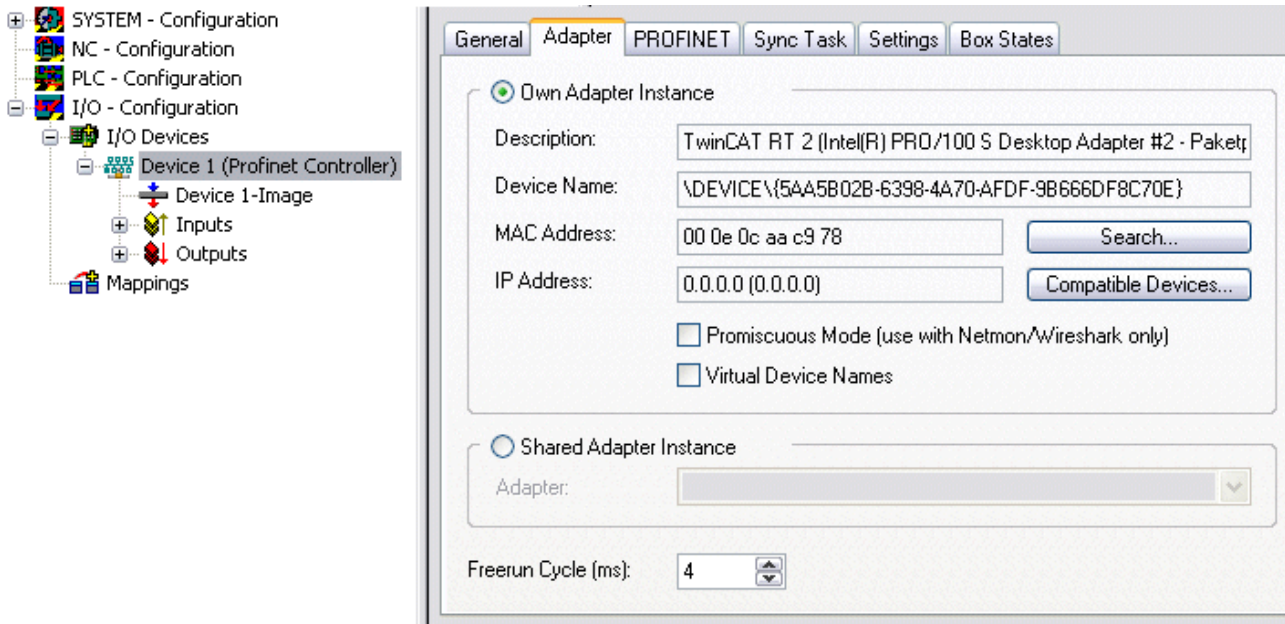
SYSTEM - Configuration
NC - Configuration
PLC - Configuration
I/O - Configuration
I/O Devices
Device 1 (Profinet Controller)
Device 1-Image
Inputs
Outputs
Mappings

General | Adapter | PROFINET | Sync Task | Settings | Box States

Own Adapter Instance

Description: TwinCAT RT 2 (Intel(R) PRO/100 S Desktop Adapter #2 - Paketp

Device Name: \DEVICE\{5AA5B02B-6398-4A70-AFDF-9B666DF8C70E}

MAC Address: 00 0e 0c aa c9 78

Search...

IP Address: 0.0.0.0 (0.0.0.0)

Compatible Devices...

Promiscuous Mode (use with Netmon/Wireshark only)

Virtual Device Names

Shared Adapter Instance

Adapter:

Freerun Cycle (ms): 4